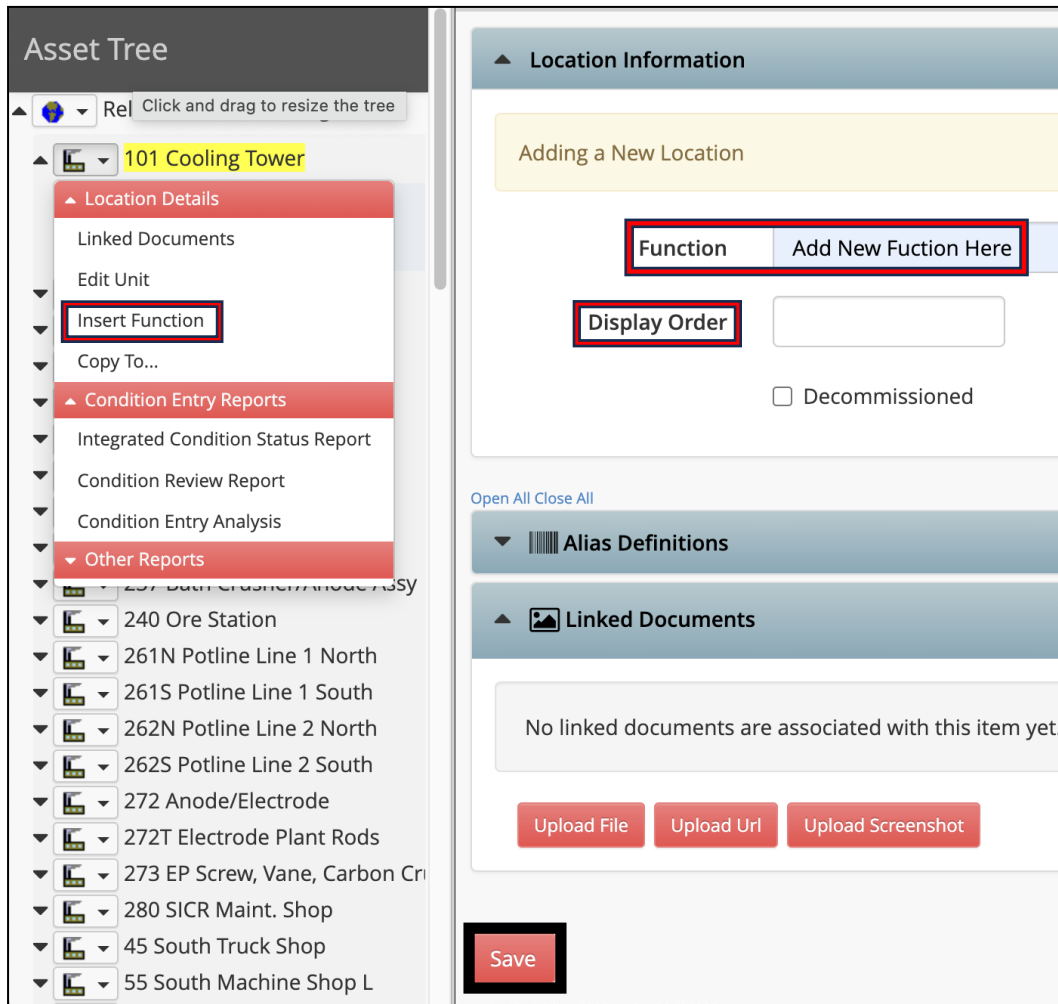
Asset Tree

Rel Click and drag to resize the tree

101 Cooling Tower

Location Details

Linked Documents

Edit Unit

Insert Function

Copy To...

Condition Entry Reports

Integrated Condition Status Report

Condition Review Report

Condition Entry Analysis

Other Reports

237 Bath Crusher/Anode Assy

240 Ore Station

261N Potline Line 1 North

261S Potline Line 1 South

262N Potline Line 2 North

262S Potline Line 2 South

272 Anode/Electrode

272T Electrode Plant Rods

273 EP Screw, Vane, Carbon Cr

280 SICR Maint. Shop

45 South Truck Shop

55 South Machine Shop L

Location Information

Adding a New Location

Function | Add New Fuction Here

Display Order

Decommissioned

Open All Close All

Alias Definitions

Linked Documents

No linked documents are associated with this item yet

Upload File | Upload Url | Upload Screenshot

Save